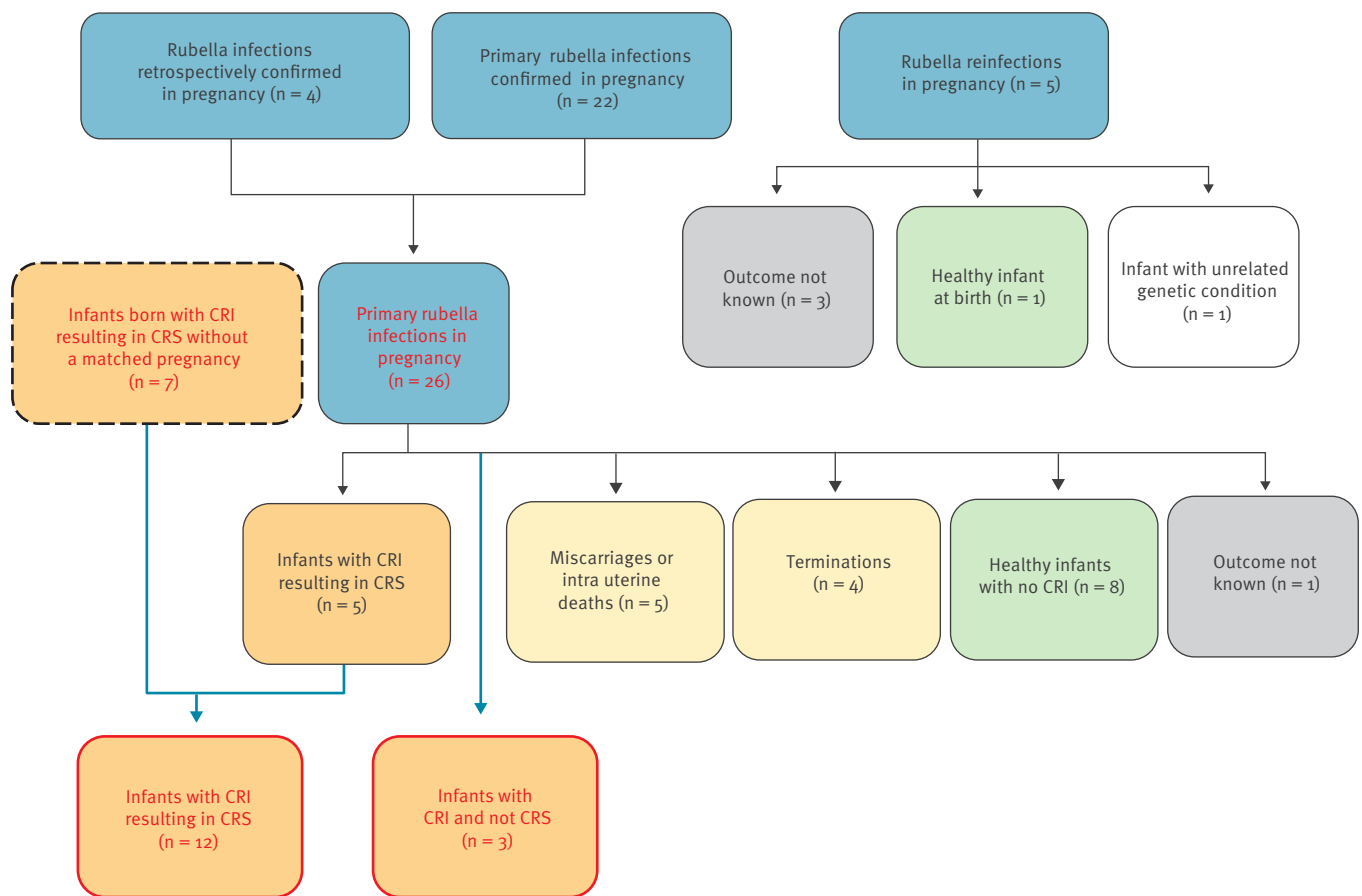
Rubella infections retrospectively confirmed in pregnancy (n = 4)

Primary rubella infections confirmed in pregnancy (n = 22)

Rubella reinfections in pregnancy (n = 5)

Outcome not known (n = 3)

Healthy infant at birth (n = 1)

Infant with unrelated genetic condition (n = 1)

Infants born with CRI resulting in CRS without a matched pregnancy (n = 7)

Primary rubella infections in pregnancy (n = 26)

Infants with CRI resulting in CRS (n = 5)

Miscarriages or intra uterine deaths (n = 5)

Terminations (n = 4)

Healthy infants with no CRI (n = 8)

Outcome not known (n = 1)

Infants with CRI resulting in CRS (n = 12)

Infants with CRI and not CRS (n = 3)